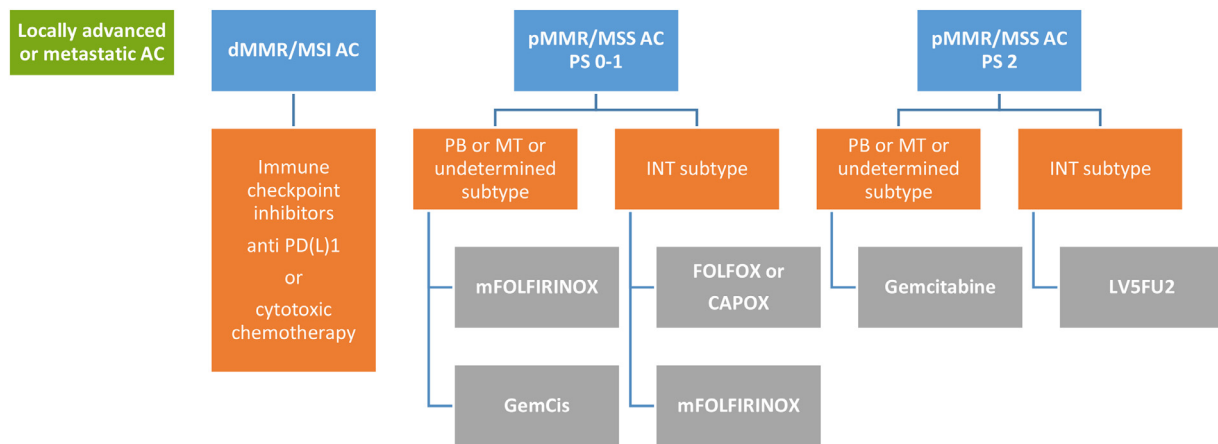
Locally advanced or metastatic AC

dMMR/MSI AC

Immune checkpoint inhibitors

anti PD(L)1

or

cytotoxic chemotherapy

pMMR/MSS AC
PS 0-1

PB or MT or undetermined subtype

mFOLFIRINOX

GemCis

INT subtype

FOLFOX or CAPOX

mFOLFIRINOX

pMMR/MSS AC
PS 2

PB or MT or undetermined subtype

Gemcitabine

INT subtype

LV5FU2